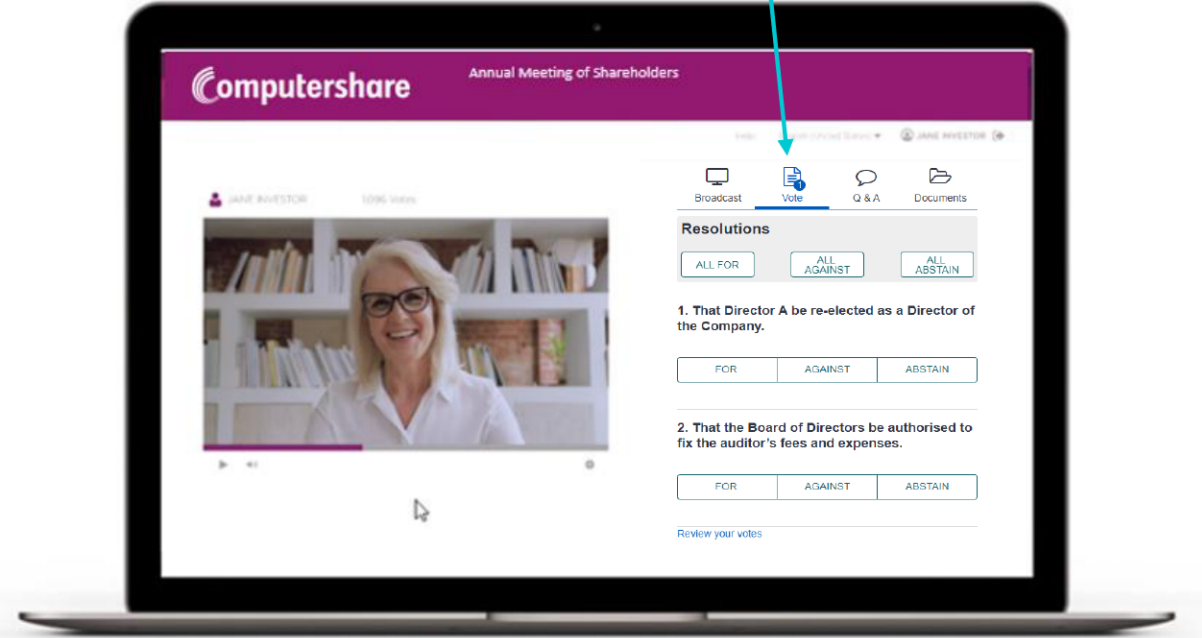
Computershare

Annual Meeting of Shareholders

Help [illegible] United States ▾ JANE INVESTOR

JANE INVESTOR 1096 Votes

Broadcast

Vote 1

Q & A

Documents

Resolutions

ALL FOR

ALL AGAINST

ALL ABSTAIN

1. That Director A be re-elected as a Director of the Company.

FOR

AGAINST

ABSTAIN

2. That the Board of Directors be authorised to fix the auditor's fees and expenses.

FOR

AGAINST

ABSTAIN

Review your votes